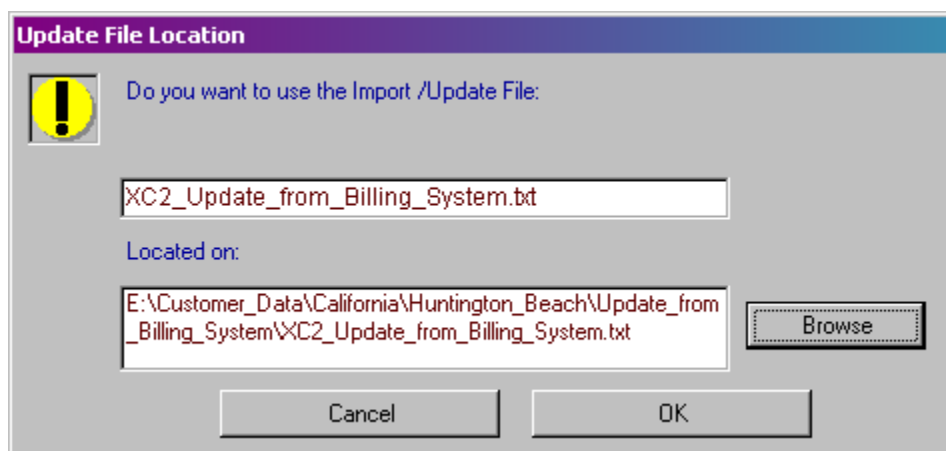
Update File Location

Do you want to use the Import /Update File:

XC2_Update_from_Billing_System.txt

Located on:

E:\Customer_Data\California\Huntington_Beach\Update_from_Billing_System\XC2_Update_from_Billing_System.txt

Browse

Cancel

OK